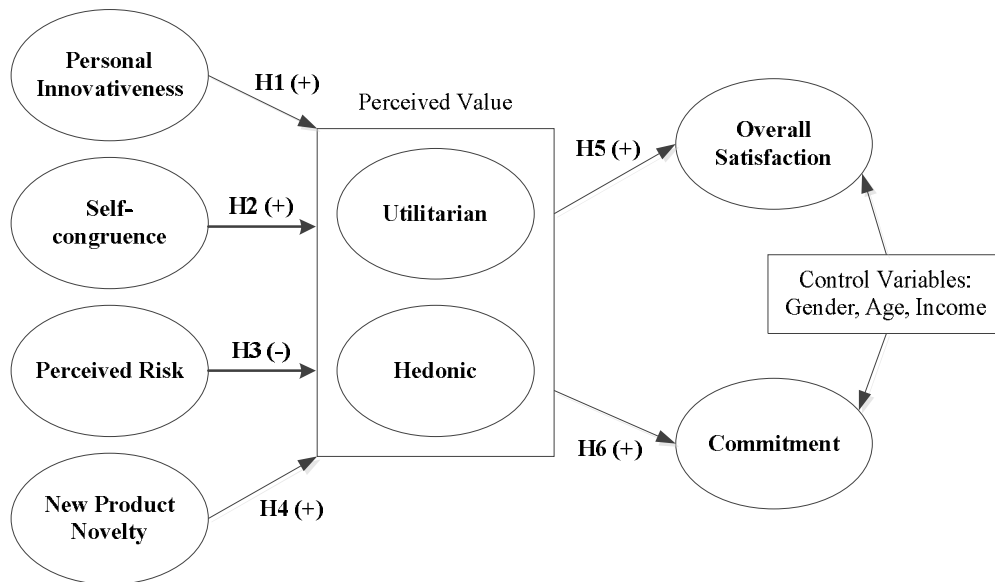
Personal Innovativeness

H1 (+)

Perceived Value

Self-congruence

H2 (+)

Utilitarian

Perceived Risk

H3 (-)

Hedonic

New Product Novelty

H4 (+)

H5 (+)

Overall Satisfaction

Control Variables: Gender, Age, Income

H6 (+)

Commitment